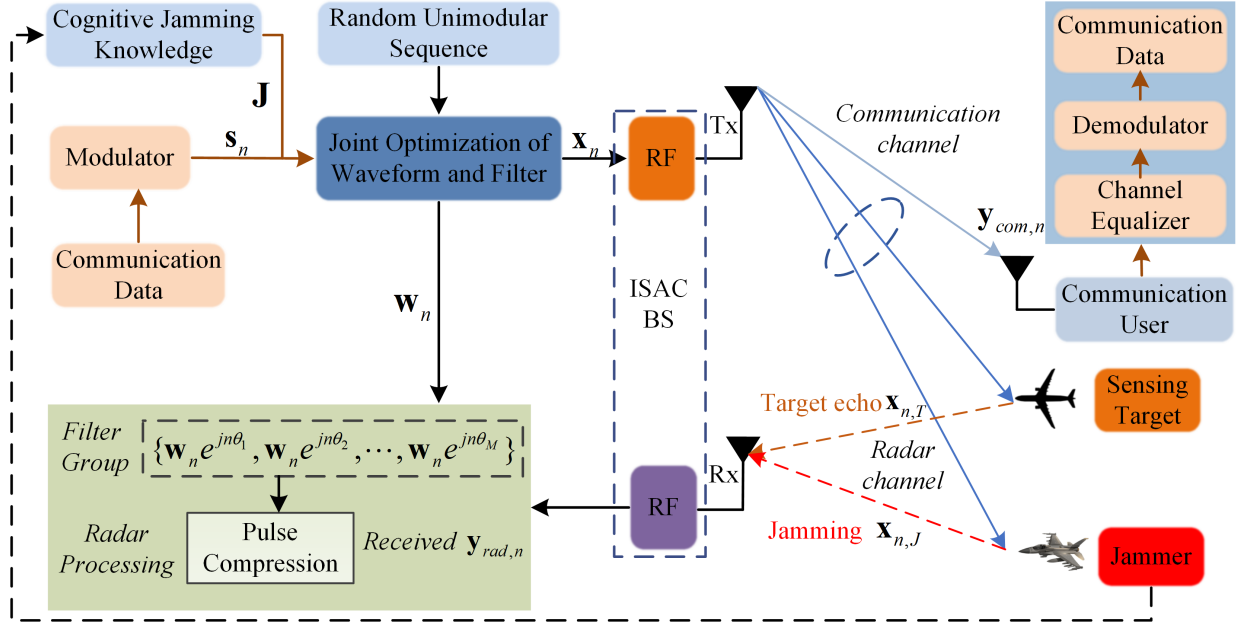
Cognitive Jamming Knowledge

Random Unimodular Sequence

Communication Data

Demodulator

Channel Equalizer

$\mathbf{J}$

Modulator

$\mathbf{s}_n$

Joint Optimization of Waveform and Filter

$\mathbf{x}_n$

RF

Tx

Communication channel

$\mathbf{y}_{com,n}$

Communication Data

$\mathbf{w}_n$

ISAC BS

Communication User

Sensing Target

Target echo $\mathbf{x}_{n,T}$

Filter Group

$\{\mathbf{w}_n e^{jn\theta_1}, \mathbf{w}_n e^{jn\theta_2}, \cdots, \mathbf{w}_n e^{jn\theta_M}\}$

Rx

Radar channel

Radar Processing

Pulse Compression

Received $\mathbf{y}_{rad,n}$

RF

Jamming $\mathbf{x}_{n,J}$

Jammer